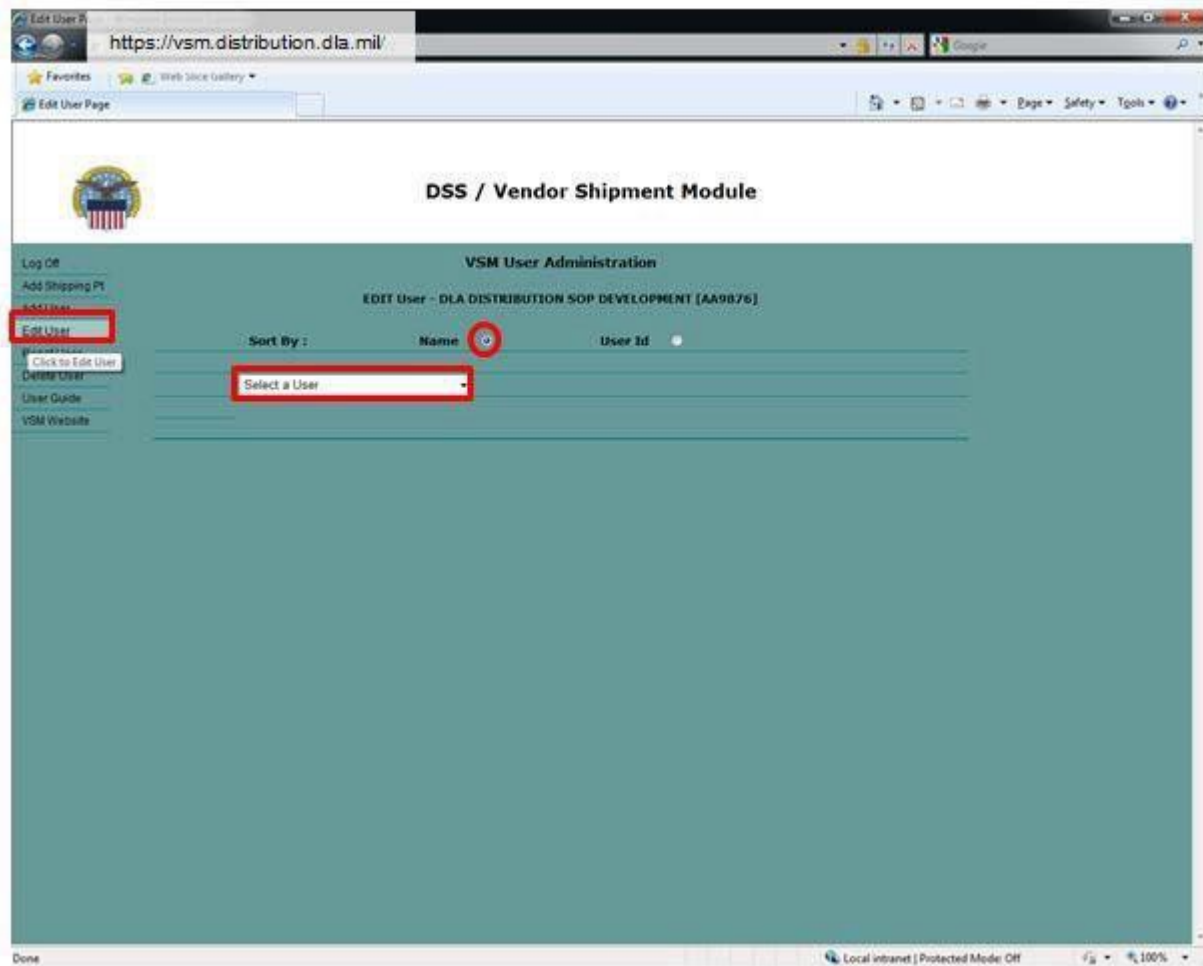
Edit User P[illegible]

https://vsm.distribution.dla.mil/

Google

Favorites

Web Slice Gallery

Edit User Page

Page ▾ Safety ▾ Tools ▾

DSS / Vendor Shipment Module

Log Off
Add Shipping Pt
Add User
Edit User
Click to Edit User
Delete User
User Guide
VSM Website

VSM User Administration

EDIT User - DLA DISTRIBUTION SOP DEVELOPMENT [AA9876]

Sort By : Name User Id

Select a User

Done

Local intranet | Protected Mode: Off

100%